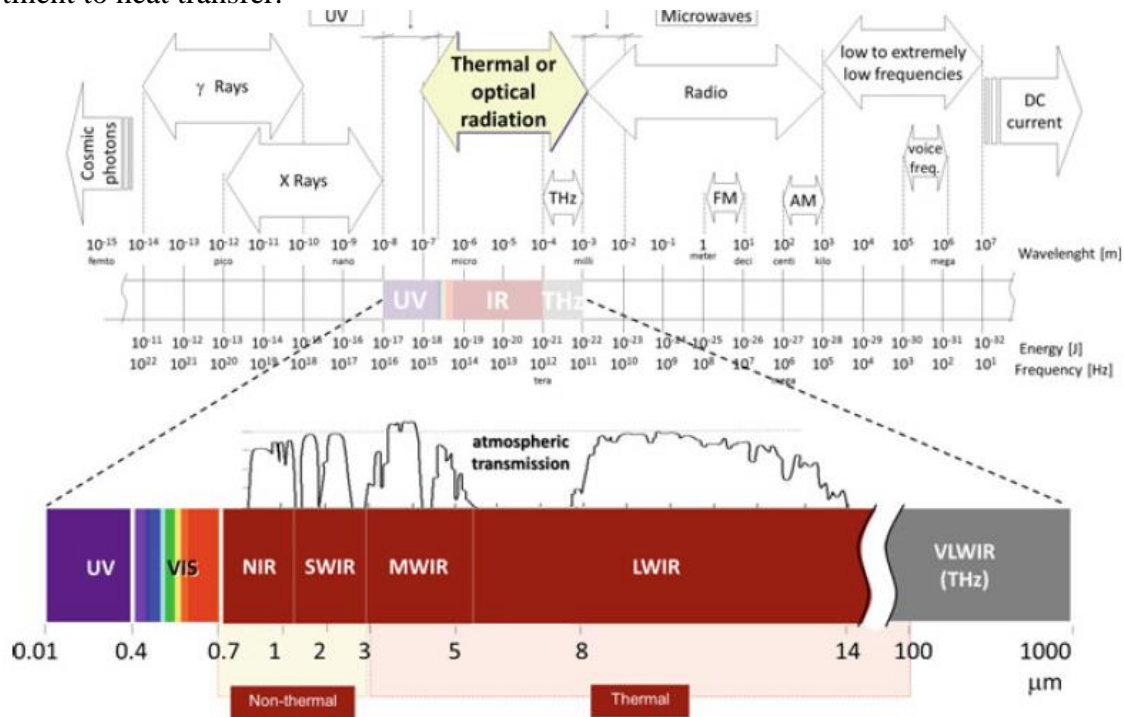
tinent to heat transfer.

UV
Microwaves

γ Rays
Thermal or optical radiation
Radio
low to extremely low frequencies
Cosmic photons
DC current
X Rays
voice freq.
THz
FM
AM

$10^{-15}$ femto $10^{-14}$ $10^{-13}$ $10^{-12}$ pico $10^{-11}$ $10^{-10}$ $10^{-9}$ nano $10^{-8}$ $10^{-7}$ $10^{-6}$ micro $10^{-5}$ $10^{-4}$ $10^{-3}$ milli $10^{-2}$ $10^{-1}$ 1 meter $10^{1}$ deci $10^{2}$ centi $10^{3}$ kilo $10^{4}$ $10^{5}$ $10^{6}$ mega $10^{7}$ Wavelenght [m]

UV IR THz

$10^{-11}$ $10^{-12}$ $10^{-13}$ $10^{-14}$ $10^{-15}$ $10^{-16}$ $10^{-17}$ $10^{-18}$ $10^{-19}$ $10^{-20}$ $10^{-21}$ $10^{-22}$ $10^{-23}$ $10^{-24}$ $10^{-25}$ $10^{-26}$ $10^{-27}$ $10^{-28}$ $10^{-29}$ $10^{-30}$ $10^{-31}$ $10^{-32}$ Energy [J]
$10^{22}$ $10^{21}$ $10^{20}$ $10^{19}$ $10^{18}$ $10^{17}$ $10^{16}$ $10^{15}$ $10^{14}$ $10^{13}$ $10^{12}$ tera $10^{11}$ $10^{10}$ $10^{9}$ $10^{8}$ $10^{7}$ $10^{6}$ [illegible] $10^{5}$ $10^{4}$ $10^{3}$ $10^{2}$ $10^{1}$ Frequency [Hz]

atmospheric transmission

UV VIS NIR SWIR MWIR LWIR VLWIR (THz)

0.01 0.4 0.7 1 2 3 5 8 14 100 1000 μm

Non-thermal
Thermal